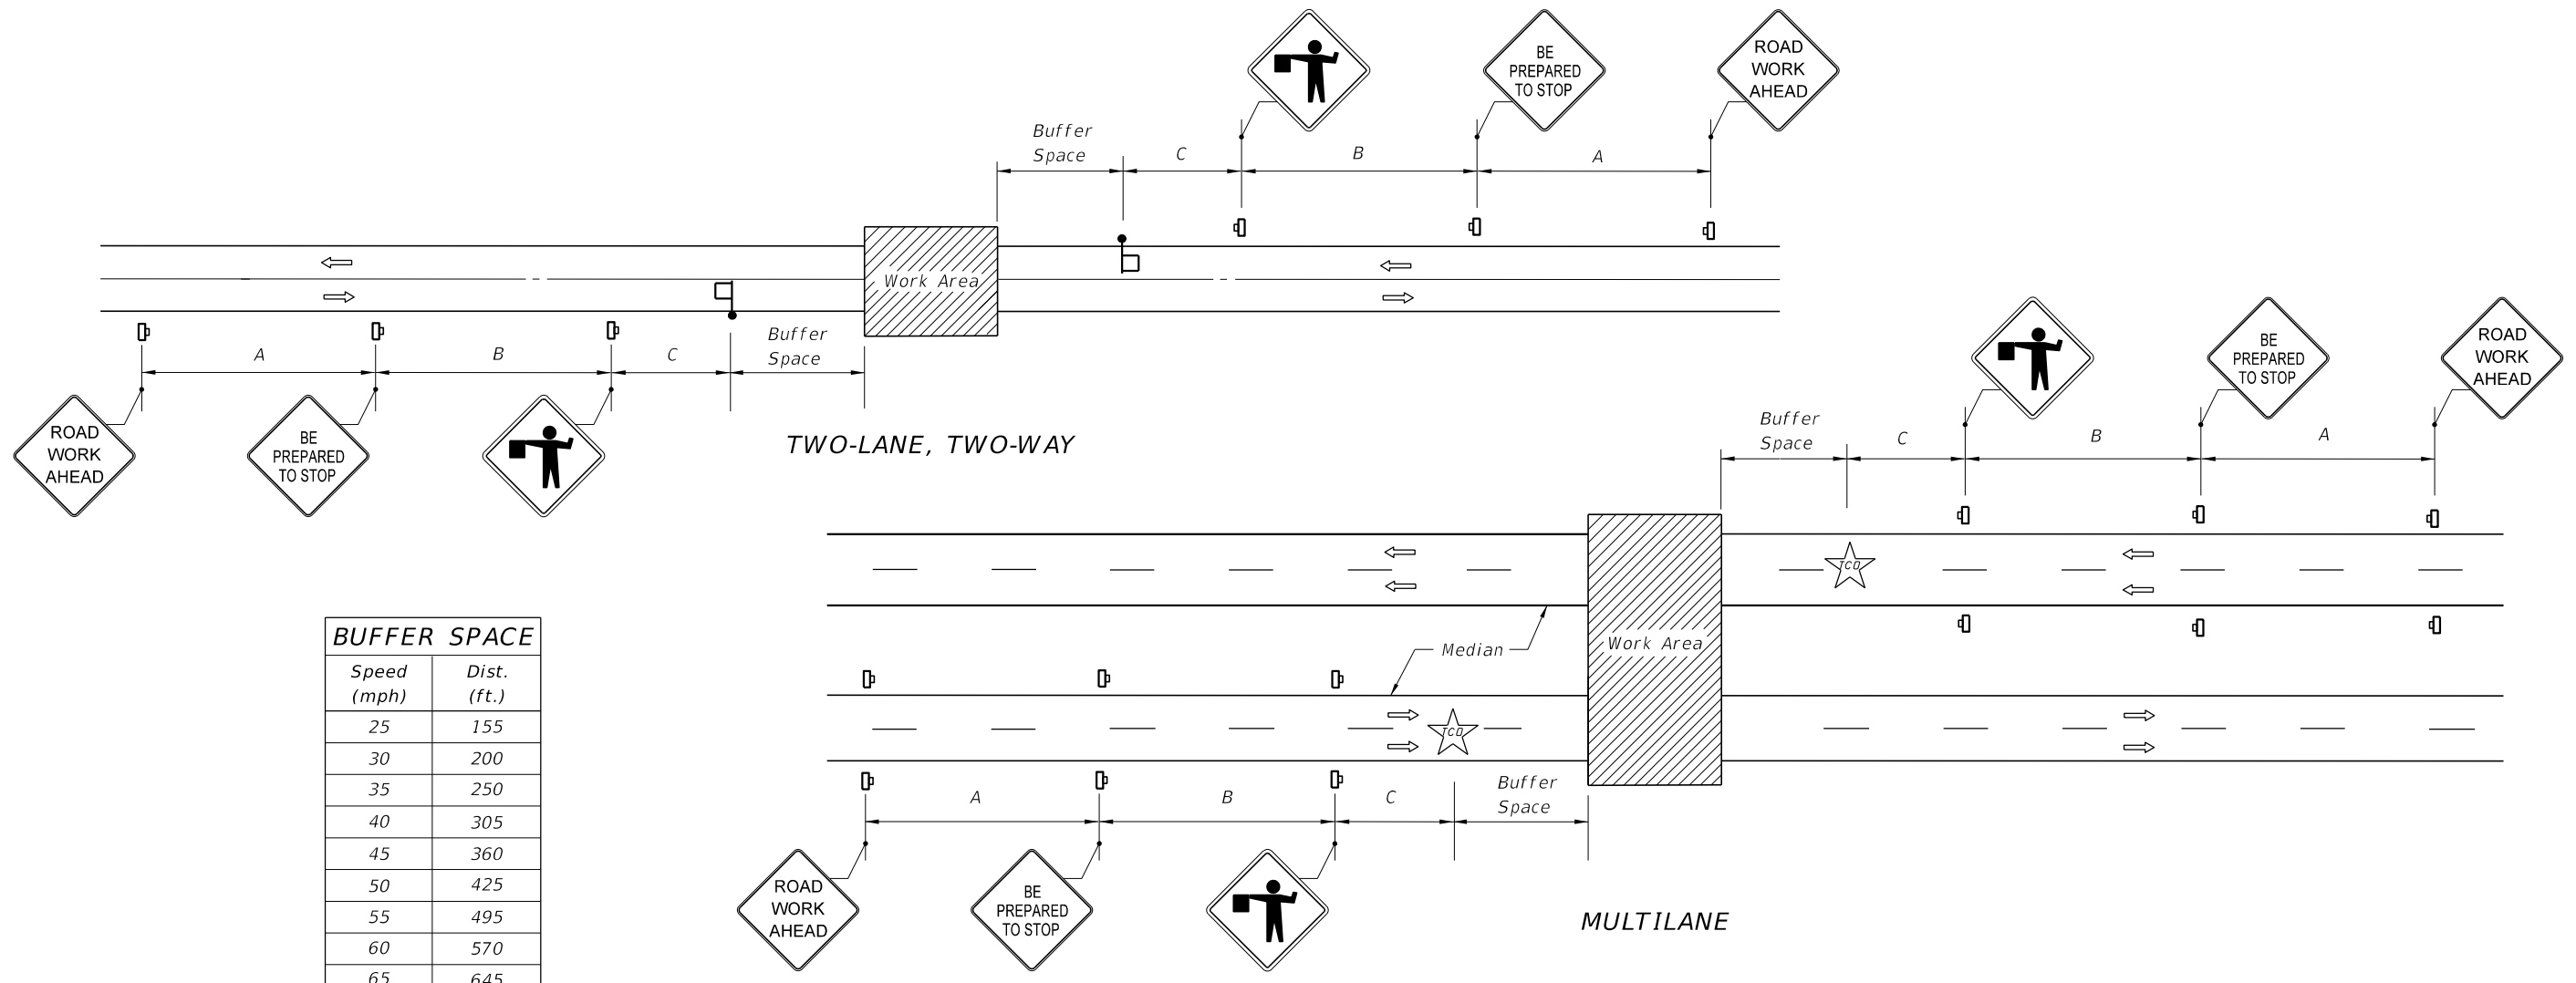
ROAD WORK AHEAD

BE PREPARED TO STOP

Buffer Space

C

B

A

Work Area

A

B

C

Buffer Space

ROAD WORK AHEAD

BE PREPARED TO STOP

TWO-LANE, TWO-WAY

BE PREPARED TO STOP

ROAD WORK AHEAD

Buffer Space

C

B

A

TCO

Median

Work Area

TCO

A

B

C

Buffer Space

ROAD WORK AHEAD

BE PREPARED TO STOP

MULTILANE

| BUFFER SPACE | |
|---|---|
| Speed (mph) | Dist. (ft.) |
| 25 | 155 |
| 30 | 200 |
| 35 | 250 |
| 40 | 305 |
| 45 | 360 |
| 50 | 425 |
| 55 | 495 |
| 60 | 570 |
| 65 | 645 |